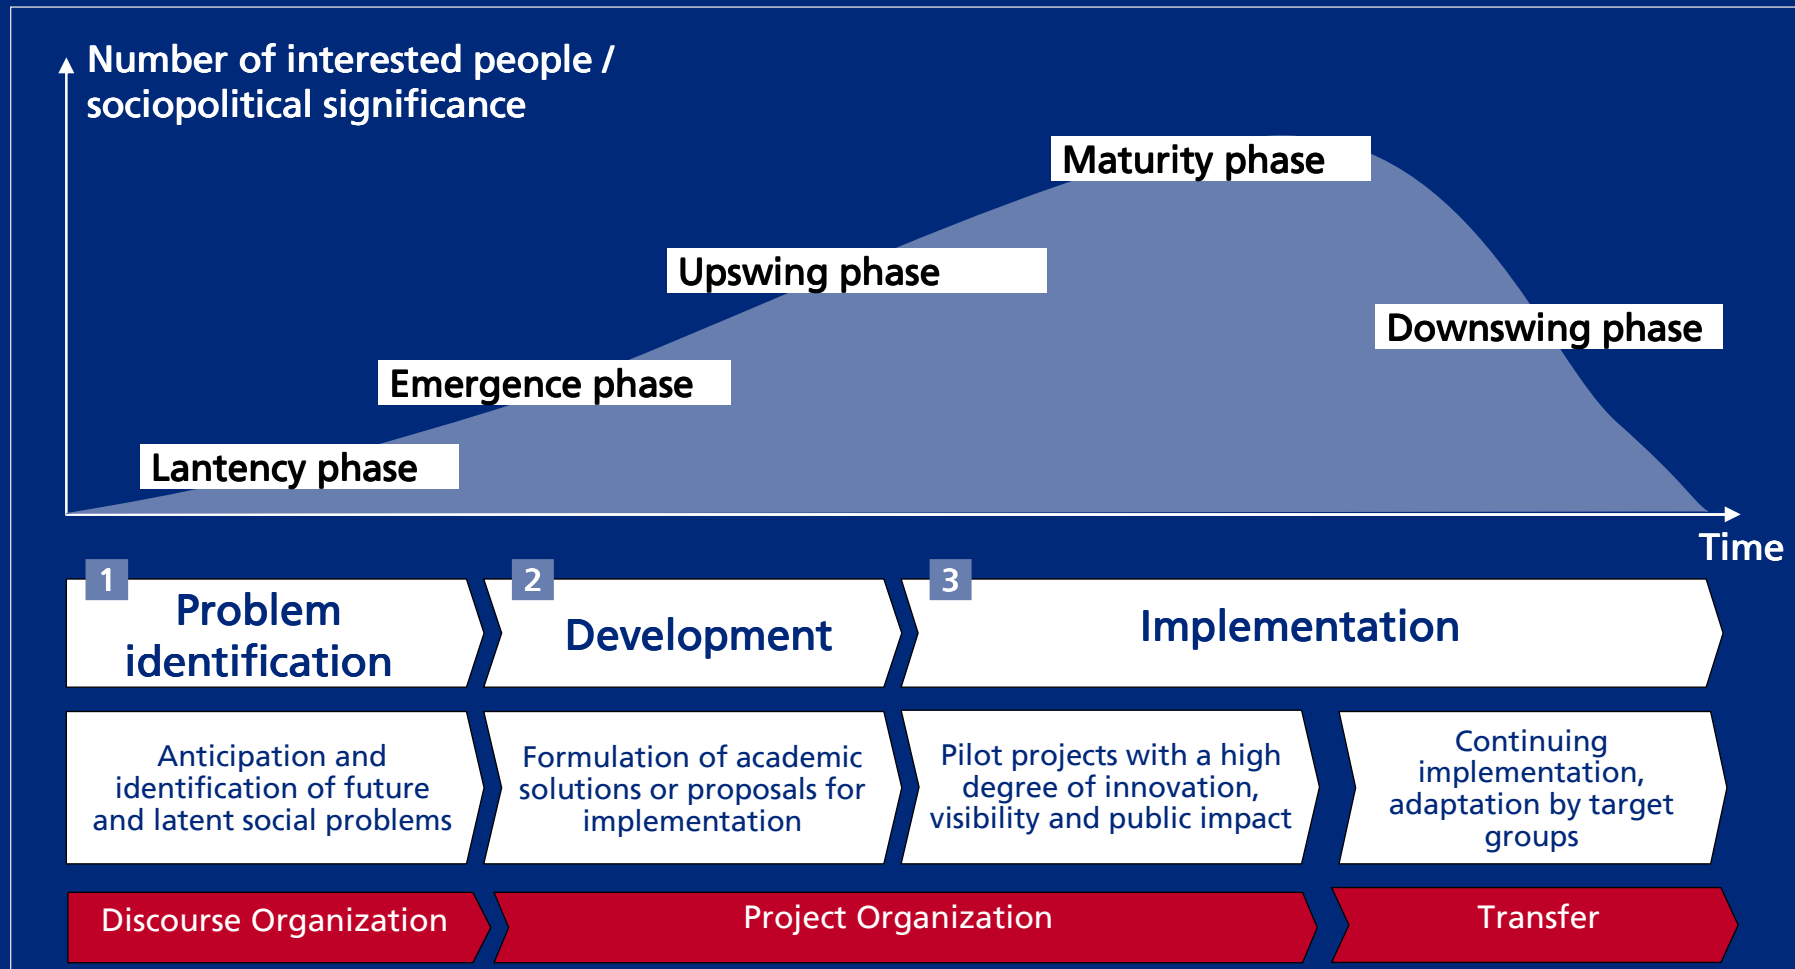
Number of interested people / sociopolitical significance

Maturity phase

Upswing phase

Downswing phase

Emergence phase

Lantency phase

Time

1 Problem identification

2 Development

3 Implementation

Anticipation and identification of future and latent social problems

Formulation of academic solutions or proposals for implementation

Pilot projects with a high degree of innovation, visibility and public impact

Continuing implementation, adaptation by target groups

Discourse Organization

Project Organization

Transfer